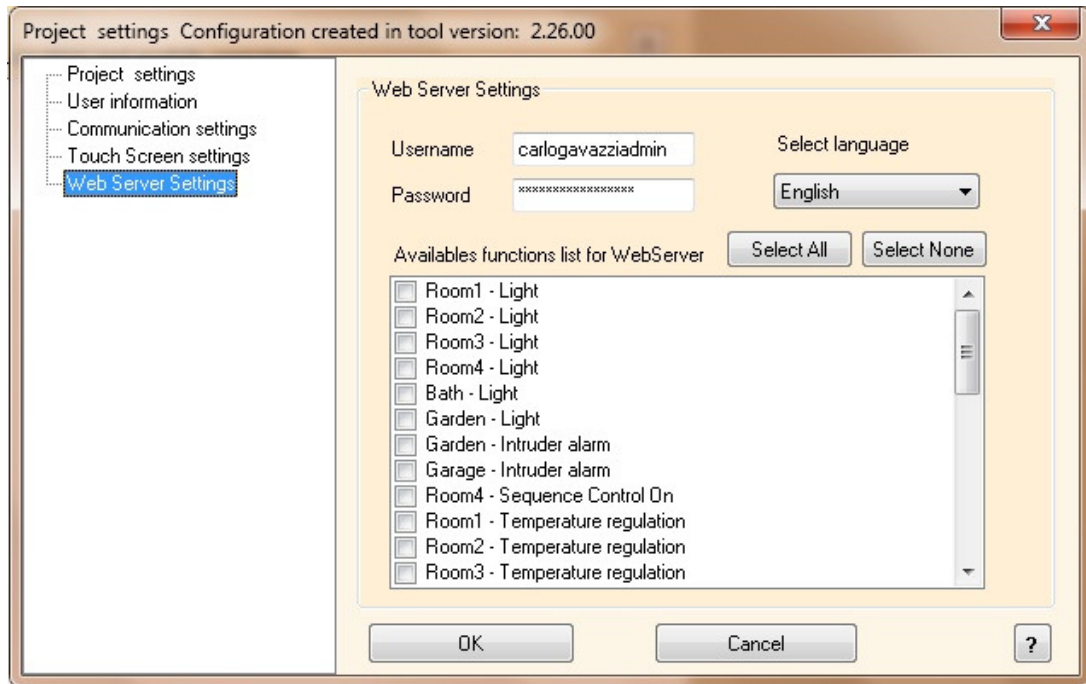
Project settings Configuration created in tool version: 2.26.00

Project settings
User information
Communication settings
Touch Screen settings
Web Server Settings

Web Server Settings

Username carlogavazziadmin

Password *****************

Select language

English

Availables functions list for WebServer

Select All

Select None

Room1 - Light
Room2 - Light
Room3 - Light
Room4 - Light
Bath - Light
Garden - Light
Garden - Intruder alarm
Garage - Intruder alarm
Room4 - Sequence Control On
Room1 - Temperature regulation
Room2 - Temperature regulation
Room3 - Temperature regulation

OK

Cancel

?